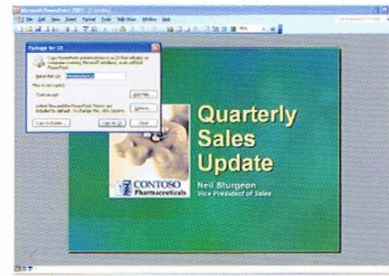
Microsoft PowerPoint 2003 - [Contoso]

File Edit View Insert Format Tools Slide Show Window Help

Package for CD

Copy PowerPoint presentations to a CD that will play on computers running Microsoft Windows, even without PowerPoint.

Name the CD: PresentationCD

Files to be copied:

Contoso.ppt

Add Files...

Linked files and the PowerPoint Viewer are included by default. To change this, click Options.

Options...

Copy to Folder...

Copy to CD

Close

Quarterly Sales Update

CONTOSO Pharmaceuticals

Neil Sturgeon

Vice President of Sales